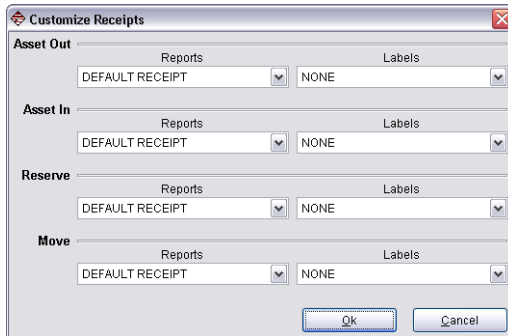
Customize Receipts

Asset Out

| Reports | Labels |
|---|---|
| DEFAULT RECEIPT | NONE |

Asset In

| Reports | Labels |
|---|---|
| DEFAULT RECEIPT | NONE |

Reserve

| Reports | Labels |
|---|---|
| DEFAULT RECEIPT | NONE |

Move

| Reports | Labels |
|---|---|
| DEFAULT RECEIPT | NONE |

Ok Cancel